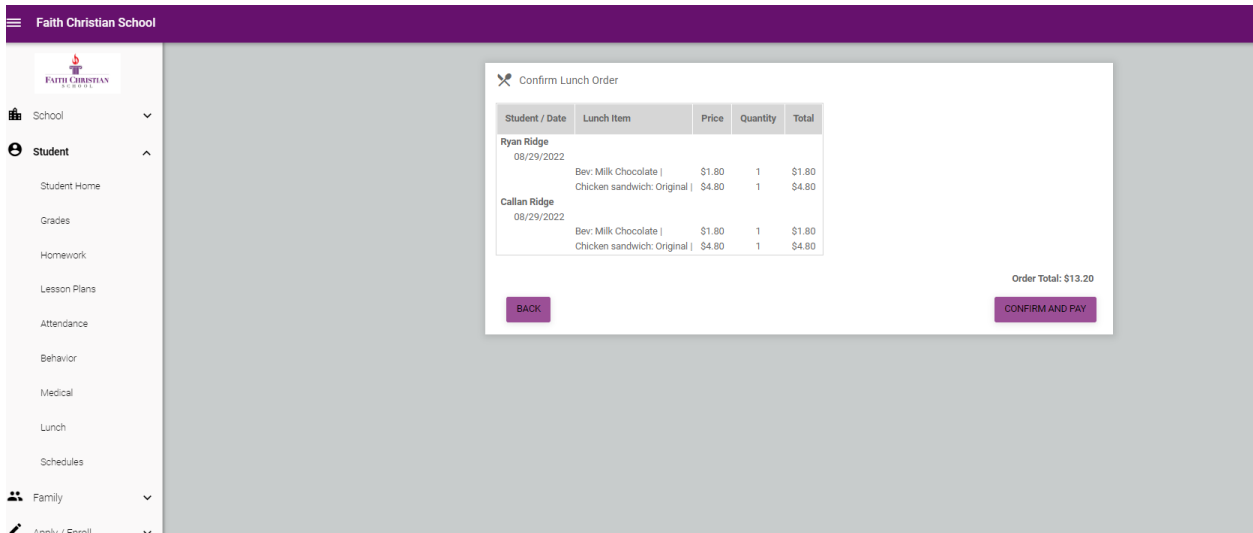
Faith Christian School

FAITH CHRISTIAN SCHOOL

School

Student

Student Home

Grades

Homework

Lesson Plans

Attendance

Behavior

Medical

Lunch

Schedules

Family

Apply / Enroll

Confirm Lunch Order

| Student / Date | Lunch Item | Price | Quantity | Total |
|---|---|---|---|---|
| Ryan Ridge | | | | |
| 08/29/2022 | | | | |
| | Bev: Milk Chocolate \| | \$1.80 | 1 | \$1.80 |
| | Chicken sandwich: Original \| | \$4.80 | 1 | \$4.80 |
| Callan Ridge | | | | |
| 08/29/2022 | | | | |
| | Bev: Milk Chocolate \| | \$1.80 | 1 | \$1.80 |
| | Chicken sandwich: Original \| | \$4.80 | 1 | \$4.80 |

Order Total: \$13.20

BACK

CONFIRM AND PAY